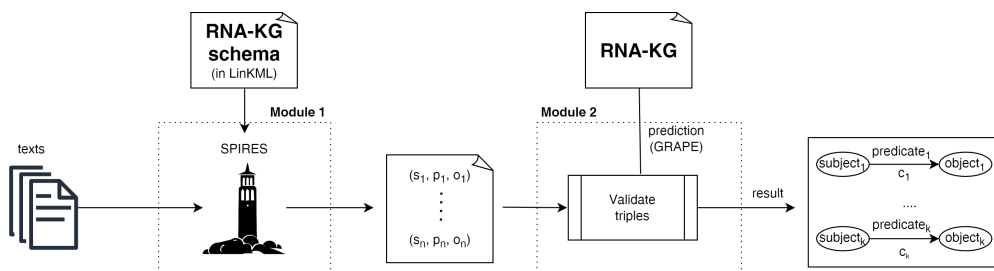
RNA-KG schema
(in LinKML)

Module 1

texts

SPIRES

$(s_1, p_1, o_1)$
⋮
$(s_n, p_n, o_n)$

RNA-KG

Module 2

prediction
(GRAPE)

Validate triples

result

$\text{subject}_1$ $\text{predicate}_1$ $\text{object}_1$
$c_1$

....

$\text{subject}_k$ $\text{predicate}_k$ $\text{object}_k$
$c_k$